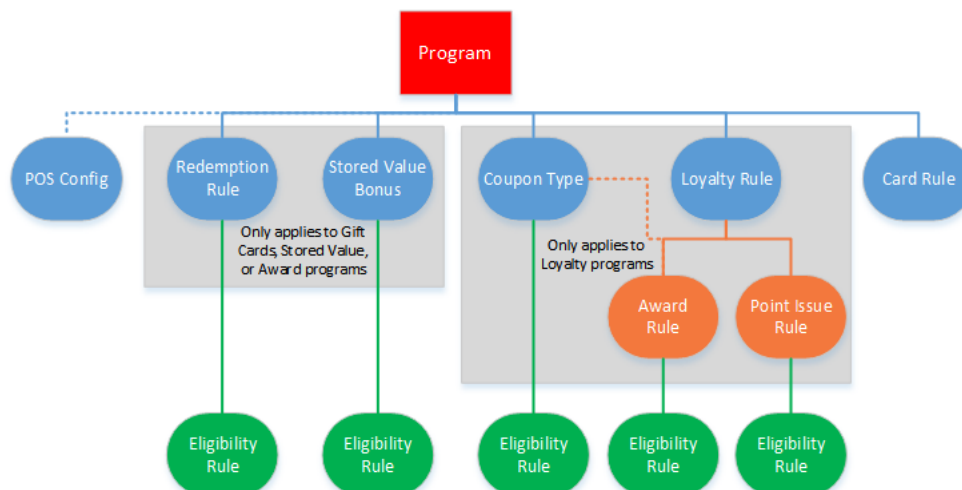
Program

POS Config

Redemption Rule

Stored Value Bonus

Only applies to Gift Cards, Stored Value, or Award programs

Coupon Type

Loyalty Rule

Card Rule

Only applies to Loyalty programs

Award Rule

Point Issue Rule

Eligibility Rule

Eligibility Rule

Eligibility Rule

Eligibility Rule

Eligibility Rule